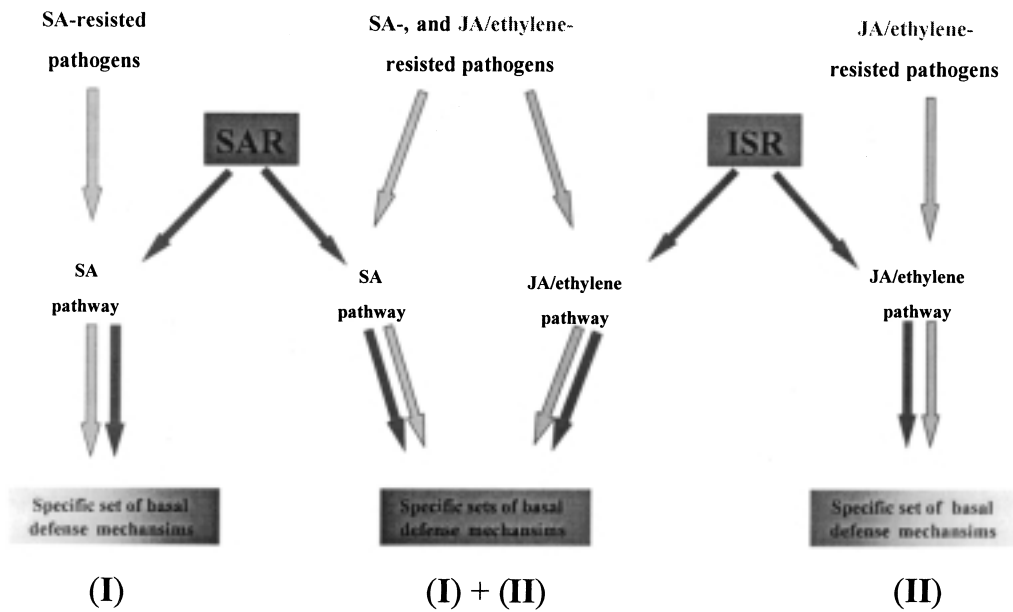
SA-resisted pathogens

SA-, and JA/ethylene-resisted pathogens

JA/ethylene-resisted pathogens

SAR

ISR

SA pathway

SA pathway

JA/ethylene pathway

JA/ethylene pathway

Specific set of basal defense mechansims

Specific sets of basal defense mechansims

Specific set of basal defense mechansims

(I)

(I) + (II)

(II)